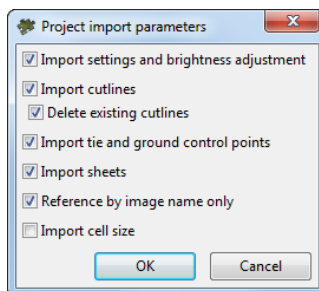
Project import parameters

Import settings and brightness adjustment

Import cutlines

Delete existing cutlines

Import tie and ground control points

Import sheets

Reference by image name only

Import cell size

OK

Cancel